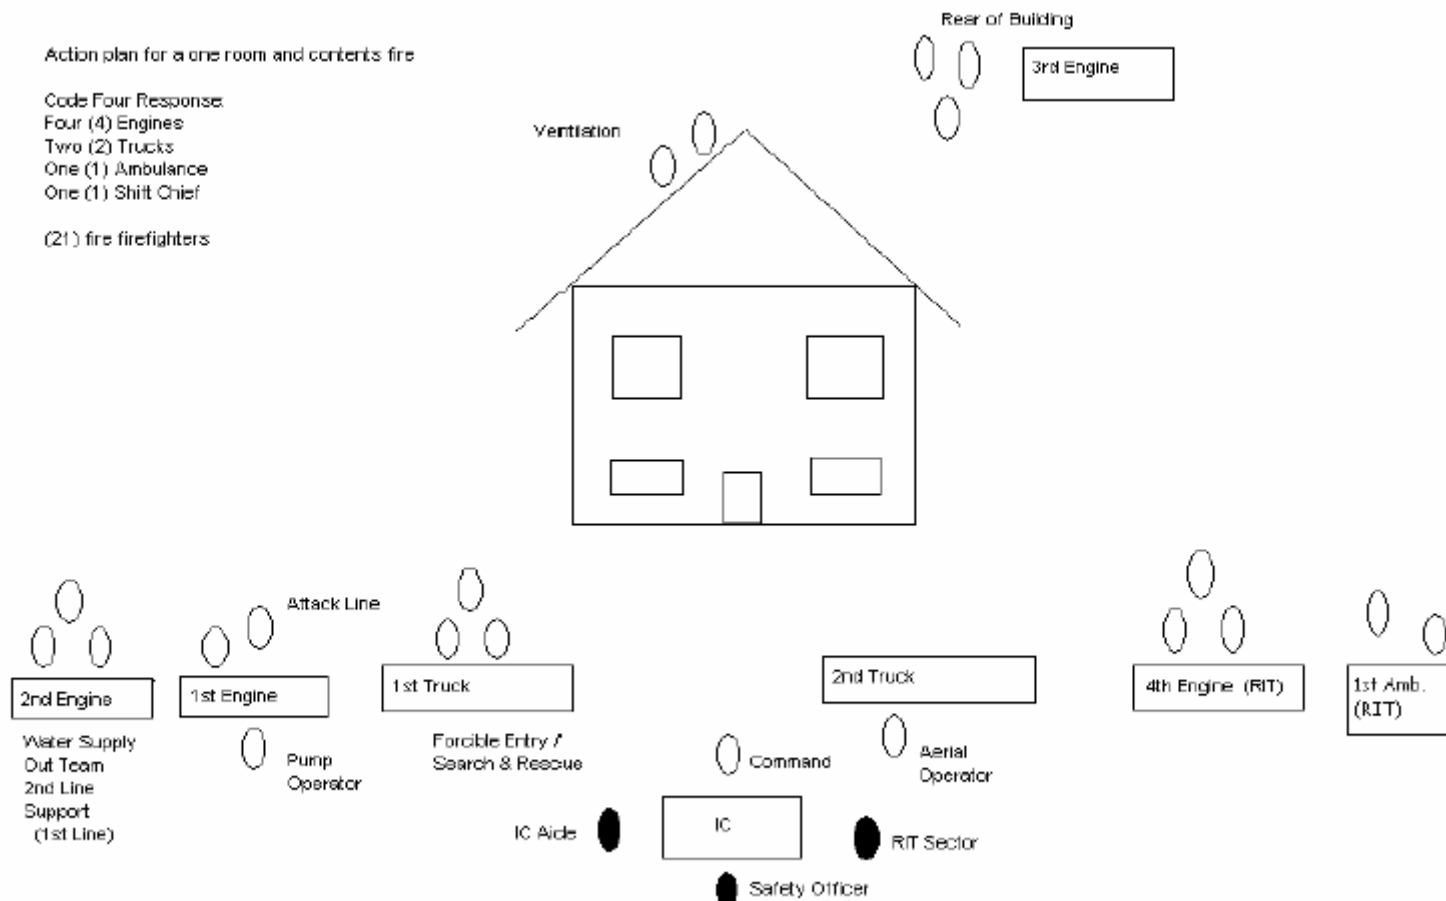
Action plan for a one room and contents fire

Code Four Response
Four (4) Engines
Two (2) Trucks
One (1) Ambulance
One (1) Shift Chief

(21) fire firefighters

Rear of Building

3rd Engine

Ventilation

Attack Line

2nd Engine

Water Supply
Out Team
2nd Line
Support
(1st Line)

1st Engine

Pump
Operator

1st Truck

Forcible Entry /
Search & Rescue

Command

IC Aide

IC

Safety Officer

2nd Truck

Aerial
Operator

RIT Sector

4th Engine (RIT)

1st Amb.
(RIT)